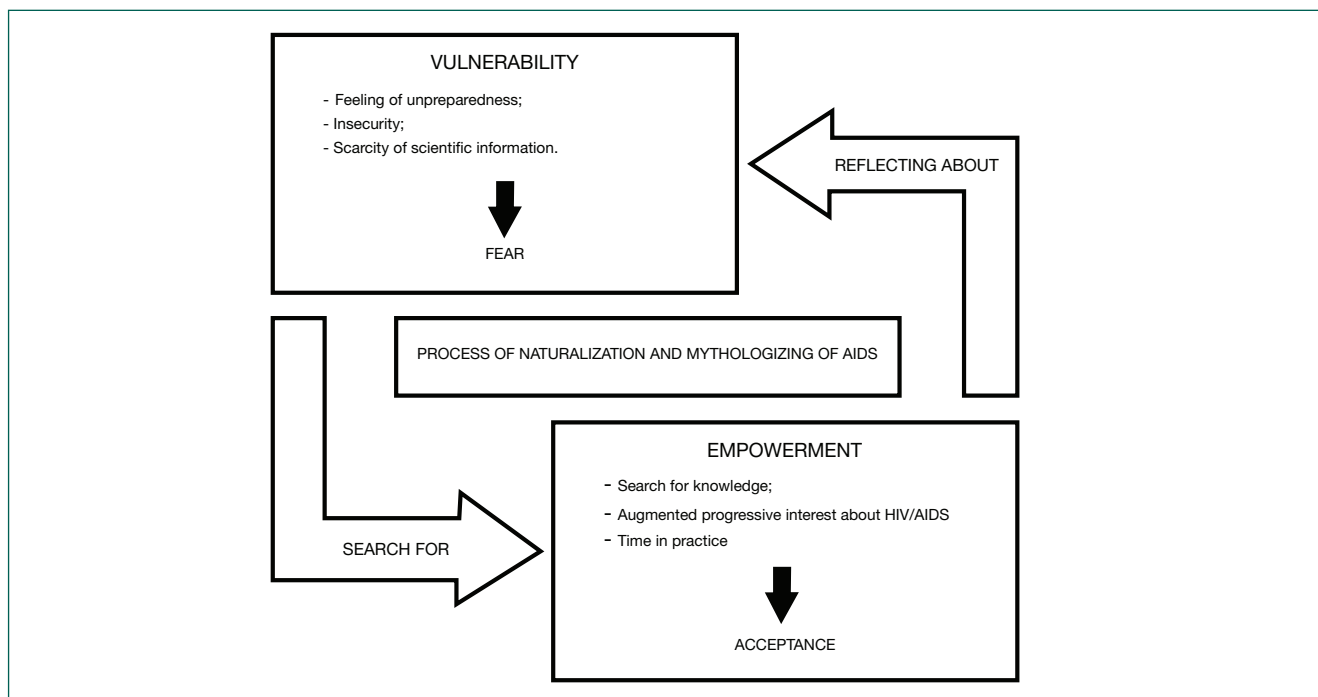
VULNERABILITY

- Feeling of unpreparedness;
- Insecurity;
- Scarcity of scientific information.

FEAR

REFLECTING ABOUT

PROCESS OF NATURALIZATION AND MYTHOLOGIZING OF AIDS

SEARCH FOR

EMPOWERMENT

- Search for knowledge;
- Augmented progressive interest about HIV/AIDS
- Time in practice

ACCEPTANCE